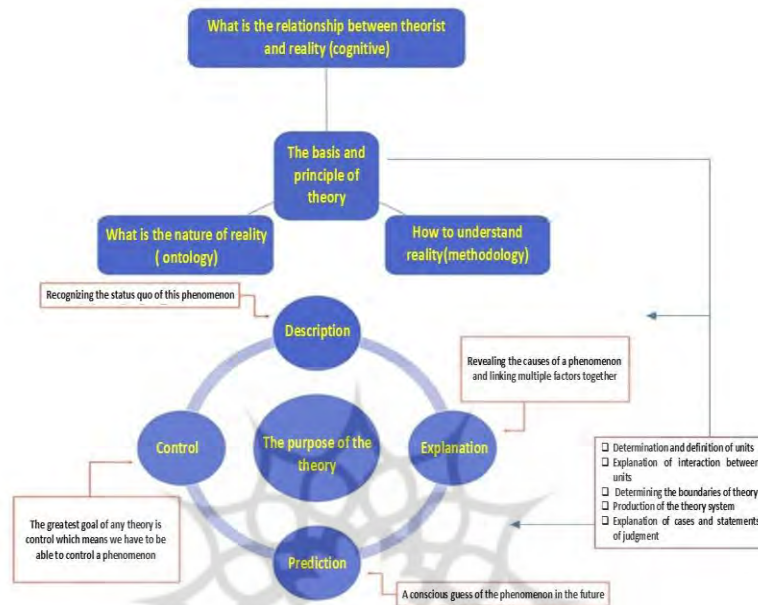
What is the relationship between theorist and reality (cognitive)

The basis and principle of theory

What is the nature of reality ( ontology)

How to understand reality(methodology)

Recognizing the status quo of this phenomenon

Description

Revealing the causes of a phenomenon and linking multiple factors together

Control

The purpose of the theory

Explanation

- Determination and definition of units
- Explanation of interaction between units
- Determining the boundaries of theory
- Production of the theory system
- Explanation of cases and statements of judgment

The greatest goal of any theory is control which means we have to be able to control a phenomenon

Prediction

A conscious guess of the phenomenon in the future